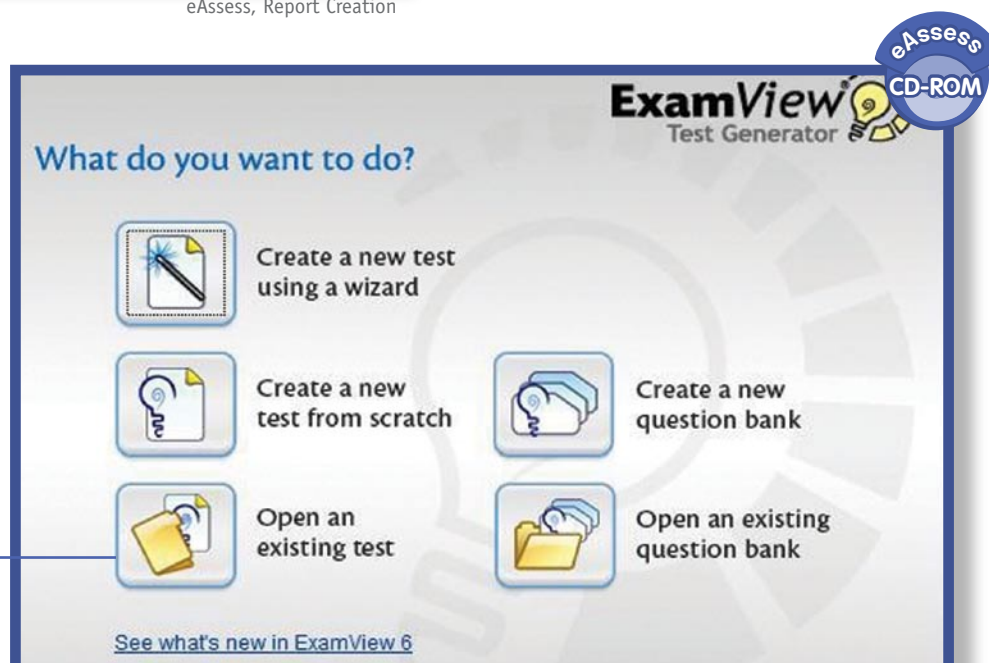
eAssess, Report Creation

eAssess
CD-ROM

ExamView
Test Generator

What do you want to do?

Create a new test using a wizard

Create a new test from scratch

Create a new question bank

Open an existing test

Open an existing question bank

See what's new in ExamView 6